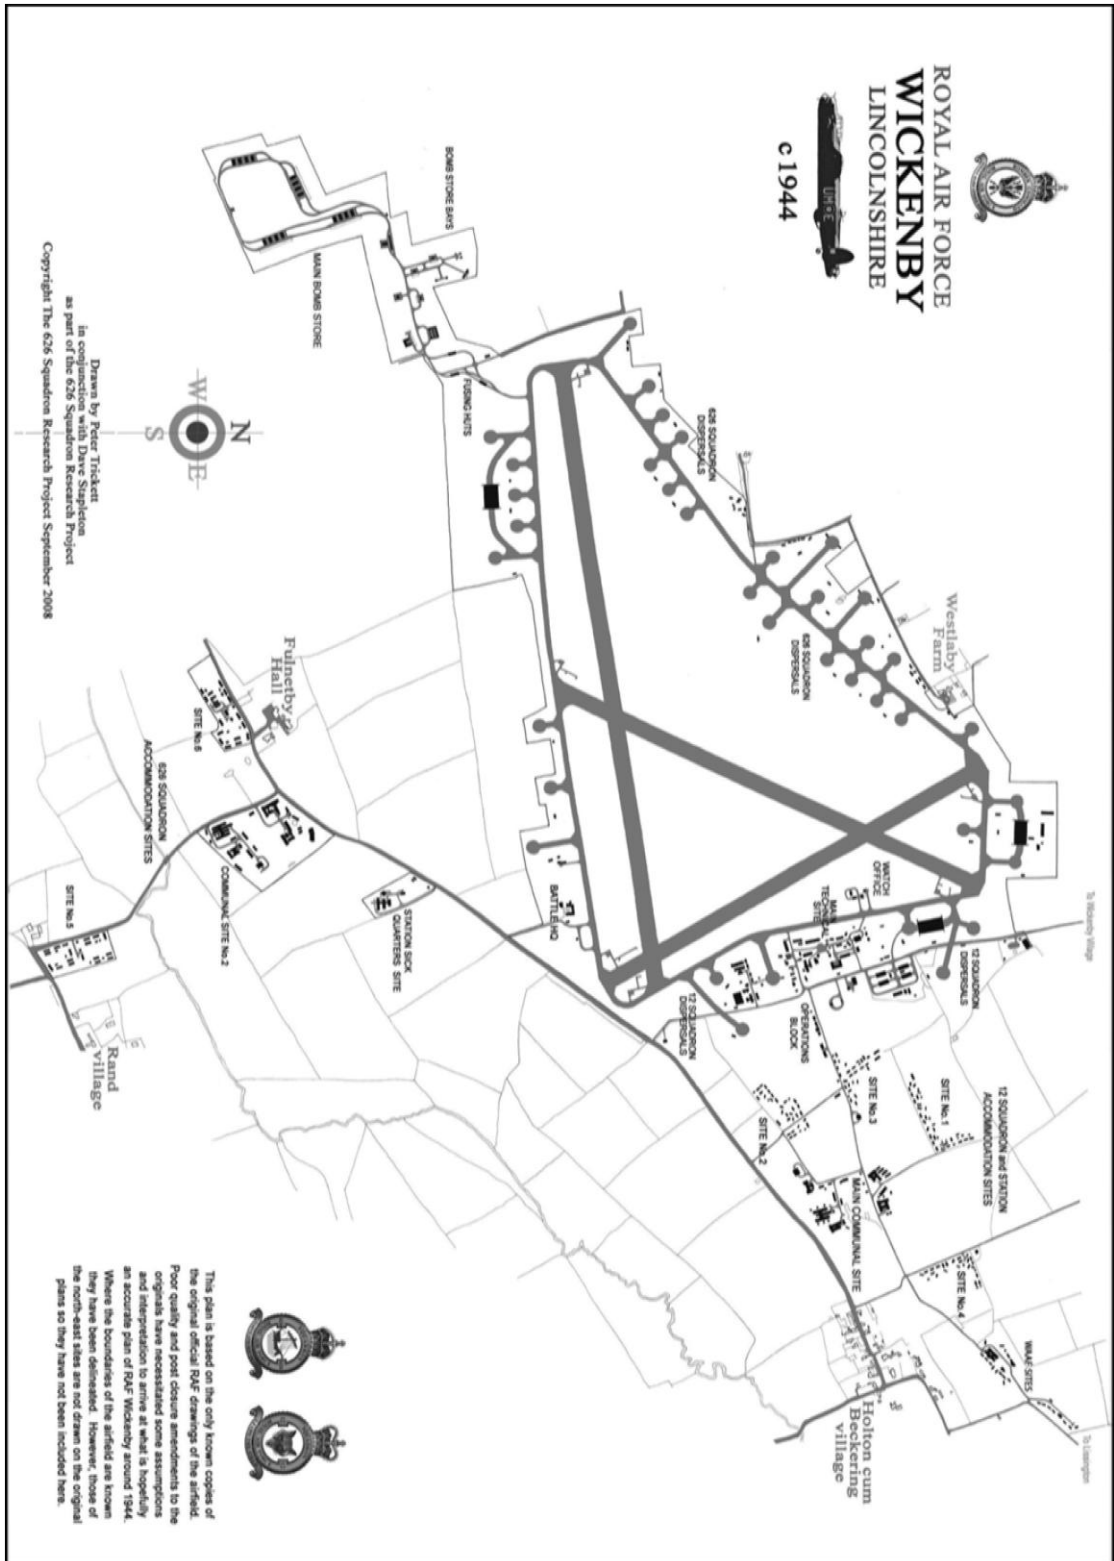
ROYAL AIR FORCE
WICKENBY
LINCOLNSHIRE
c 1944

UM-E

BOMB STORE BAYS
MAIN BOMB STORE
FUSING HUTS
626 SQUADRON DISPERSALS
626 SQUADRON DISPERSALS
Westlaby Farm
To Wickenby Village
12 SQUADRON DISPERSALS
WATCH OFFICE
MAIN TECHNICAL SITE
OPERATIONS BLOCK
12 SQUADRON DISPERSALS
BATTLE HQ
STATION SICK QUARTERS SITE
Fulnetby Hall
SITE No.6
626 SQUADRON ACCOMMODATION SITES
COMMUNAL SITE No.2
SITE No.5
Rand village
12 SQUADRON and STATION ACCOMMODATION SITES
SITE No.1
SITE No.3
SITE No.2
MAIN COMMUNAL SITE
SITE No.4
WAAF SITES
To Lissington
Holton cum Beckering village

N
W E
S

Drawn by Peter Trickett
in conjunction with Dave Stapleton
as part of the 626 Squadron Research Project
Copyright The 626 Squadron Research Project September 2008

This plan is based on the only known copies of the original official RAF drawings of the airfield. Poor quality and post closure amendments to the originals have necessitated some assumptions and interpretation to arrive at what is hopefully an accurate plan of RAF Wickenby around 1944. Where the boundaries of the airfield are known they have been delineated. However, those of the north-east sites are not drawn on the original plans so they have not been included here.